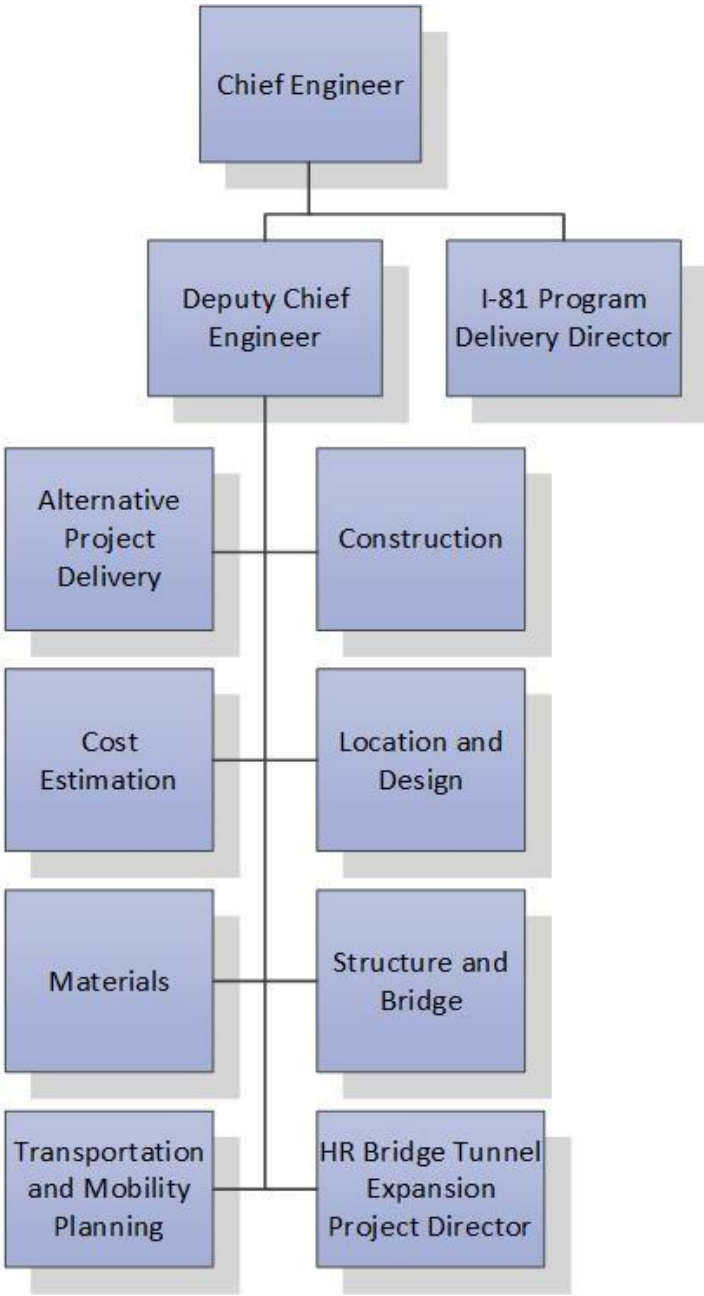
Chief Engineer

Deputy Chief Engineer

I-81 Program Delivery Director

Alternative Project Delivery

Construction

Cost Estimation

Location and Design

Materials

Structure and Bridge

Transportation and Mobility Planning

HR Bridge Tunnel Expansion Project Director